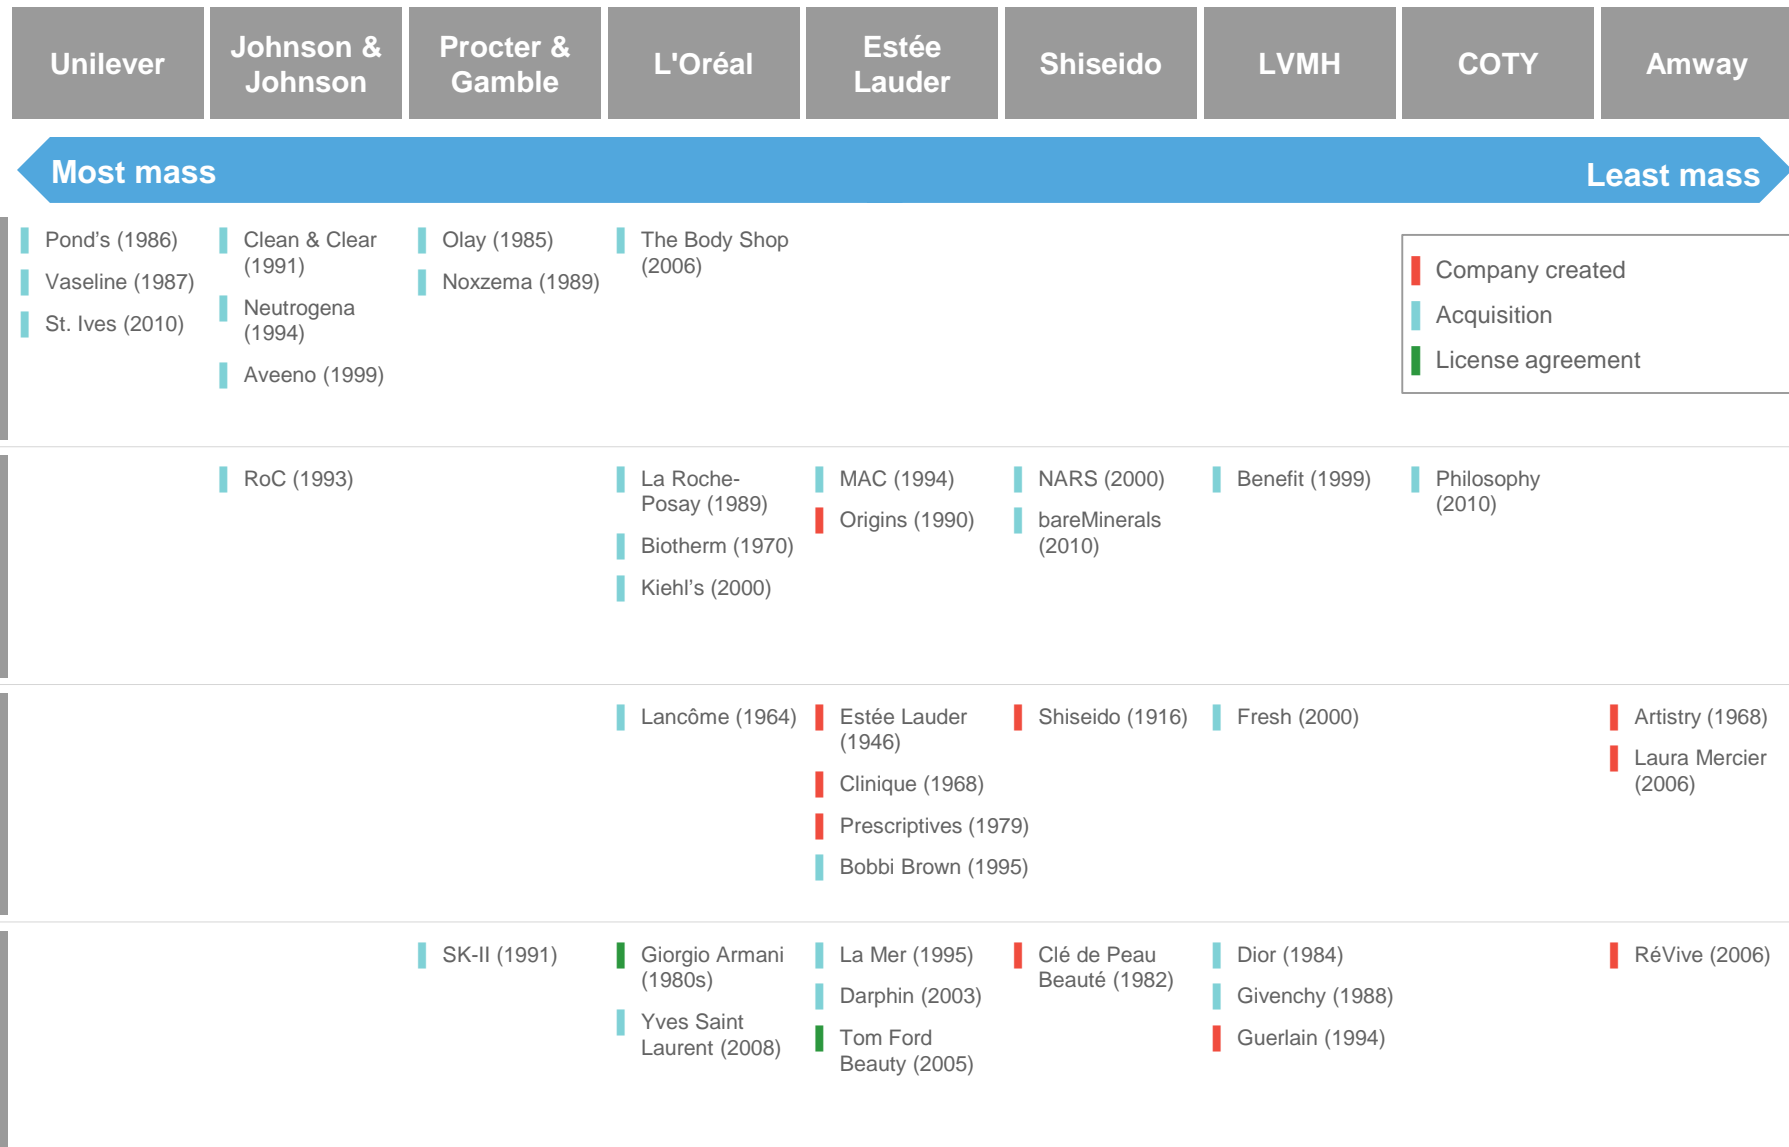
| Unilever | Johnson & Johnson | Procter & Gamble | L'Oréal | Estée Lauder | Shiseido | LVMH | COTY | Amway |
|---|---|---|---|---|---|---|---|---|

Most mass

Least mass

| Pond's (1986) Vaseline (1987) St. Ives (2010) | Clean & Clear (1991) Neutrogena (1994) Aveeno (1999) | Olay (1985) Noxzema (1989) | The Body Shop (2006) | | | | | |
|---|---|---|---|---|---|---|---|---|
| | RoC (1993) | | La Roche-Posay (1989) Biotherm (1970) Kiehl's (2000) | MAC (1994) Origins (1990) | NARS (2000) bareMinerals (2010) | Benefit (1999) | Philosophy (2010) | |
| | | | Lancôme (1964) | Estée Lauder (1946) Clinique (1968) Prescriptives (1979) Bobbi Brown (1995) | Shiseido (1916) | Fresh (2000) | | Artistry (1968) Laura Mercier (2006) |
| | | SK-II (1991) | Giorgio Armani (1980s) Yves Saint Laurent (2008) | La Mer (1995) Darphin (2003) Tom Ford Beauty (2005) | Clé de Peau Beauté (1982) | Dior (1984) Givenchy (1988) Guerlain (1994) | | RéVive (2006) |

Company created
Acquisition
License agreement